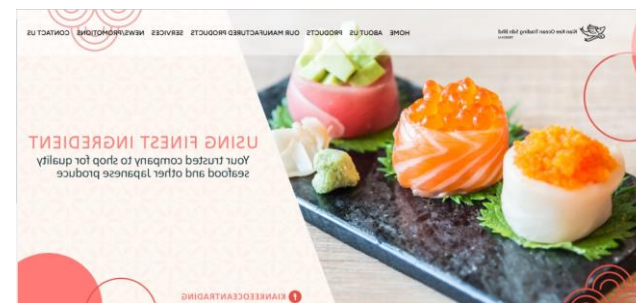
CONTACT US NEWS/PROMOTIONS SERVICES OUR MANUFACTURED PRODUCTS PRODUCTS ABOUT US HOME

Kian Hee Ocean Trading Sdn Bhd

USING FINEST INGREDIENT

Your trusted company to shop for quality seafood and other Japanese produce

KIANHEEOCEANTRADING